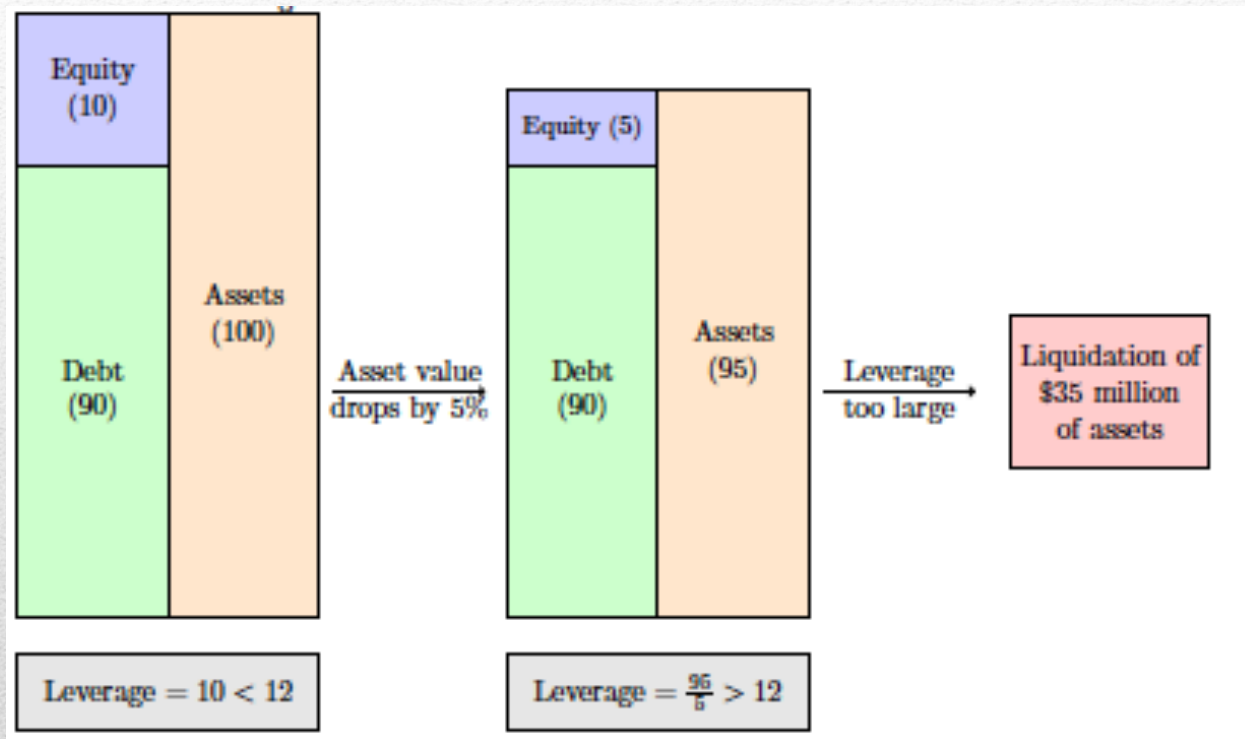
Equity (10)

Debt (90)

Assets (100)

Asset value drops by 5%

Equity (5)

Debt (90)

Assets (95)

Leverage too large

Liquidation of \$35 million of assets

Leverage $= 10 < 12$

Leverage $= \frac{95}{5} > 12$